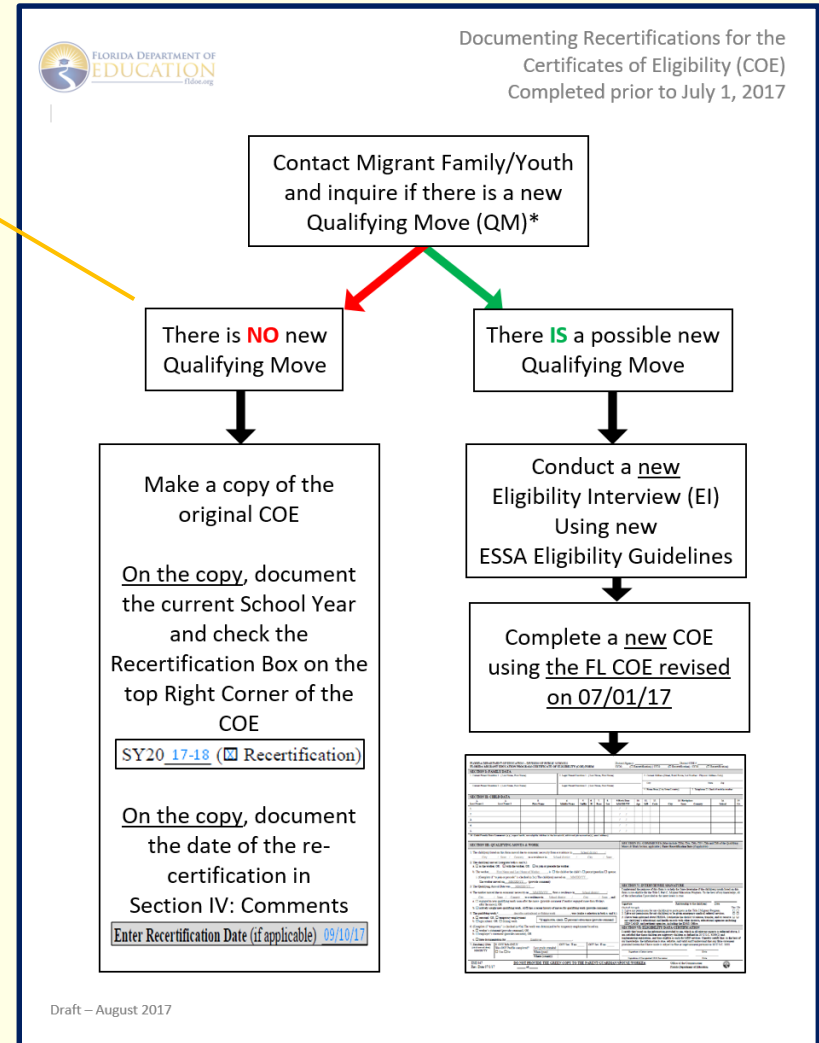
FLORIDA DEPARTMENT OF EDUCATION fldoe.org

Documenting Recertifications for the Certificates of Eligibility (COE) Completed prior to July 1, 2017

Contact Migrant Family/Youth and inquire if there is a new Qualifying Move (QM)*

There is NO new Qualifying Move

There IS a possible new Qualifying Move

Make a copy of the original COE

On the copy, document the current School Year and check the Recertification Box on the top Right Corner of the COE

SY20 17-18 (☒ Recertification)

On the copy, document the date of the recertification in Section IV: Comments

Enter Recertification Date (if applicable) 09/10/17

Conduct a new Eligibility Interview (EI) Using new ESSA Eligibility Guidelines

Complete a new COE using the FL COE revised on 07/01/17

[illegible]

Draft – August 2017